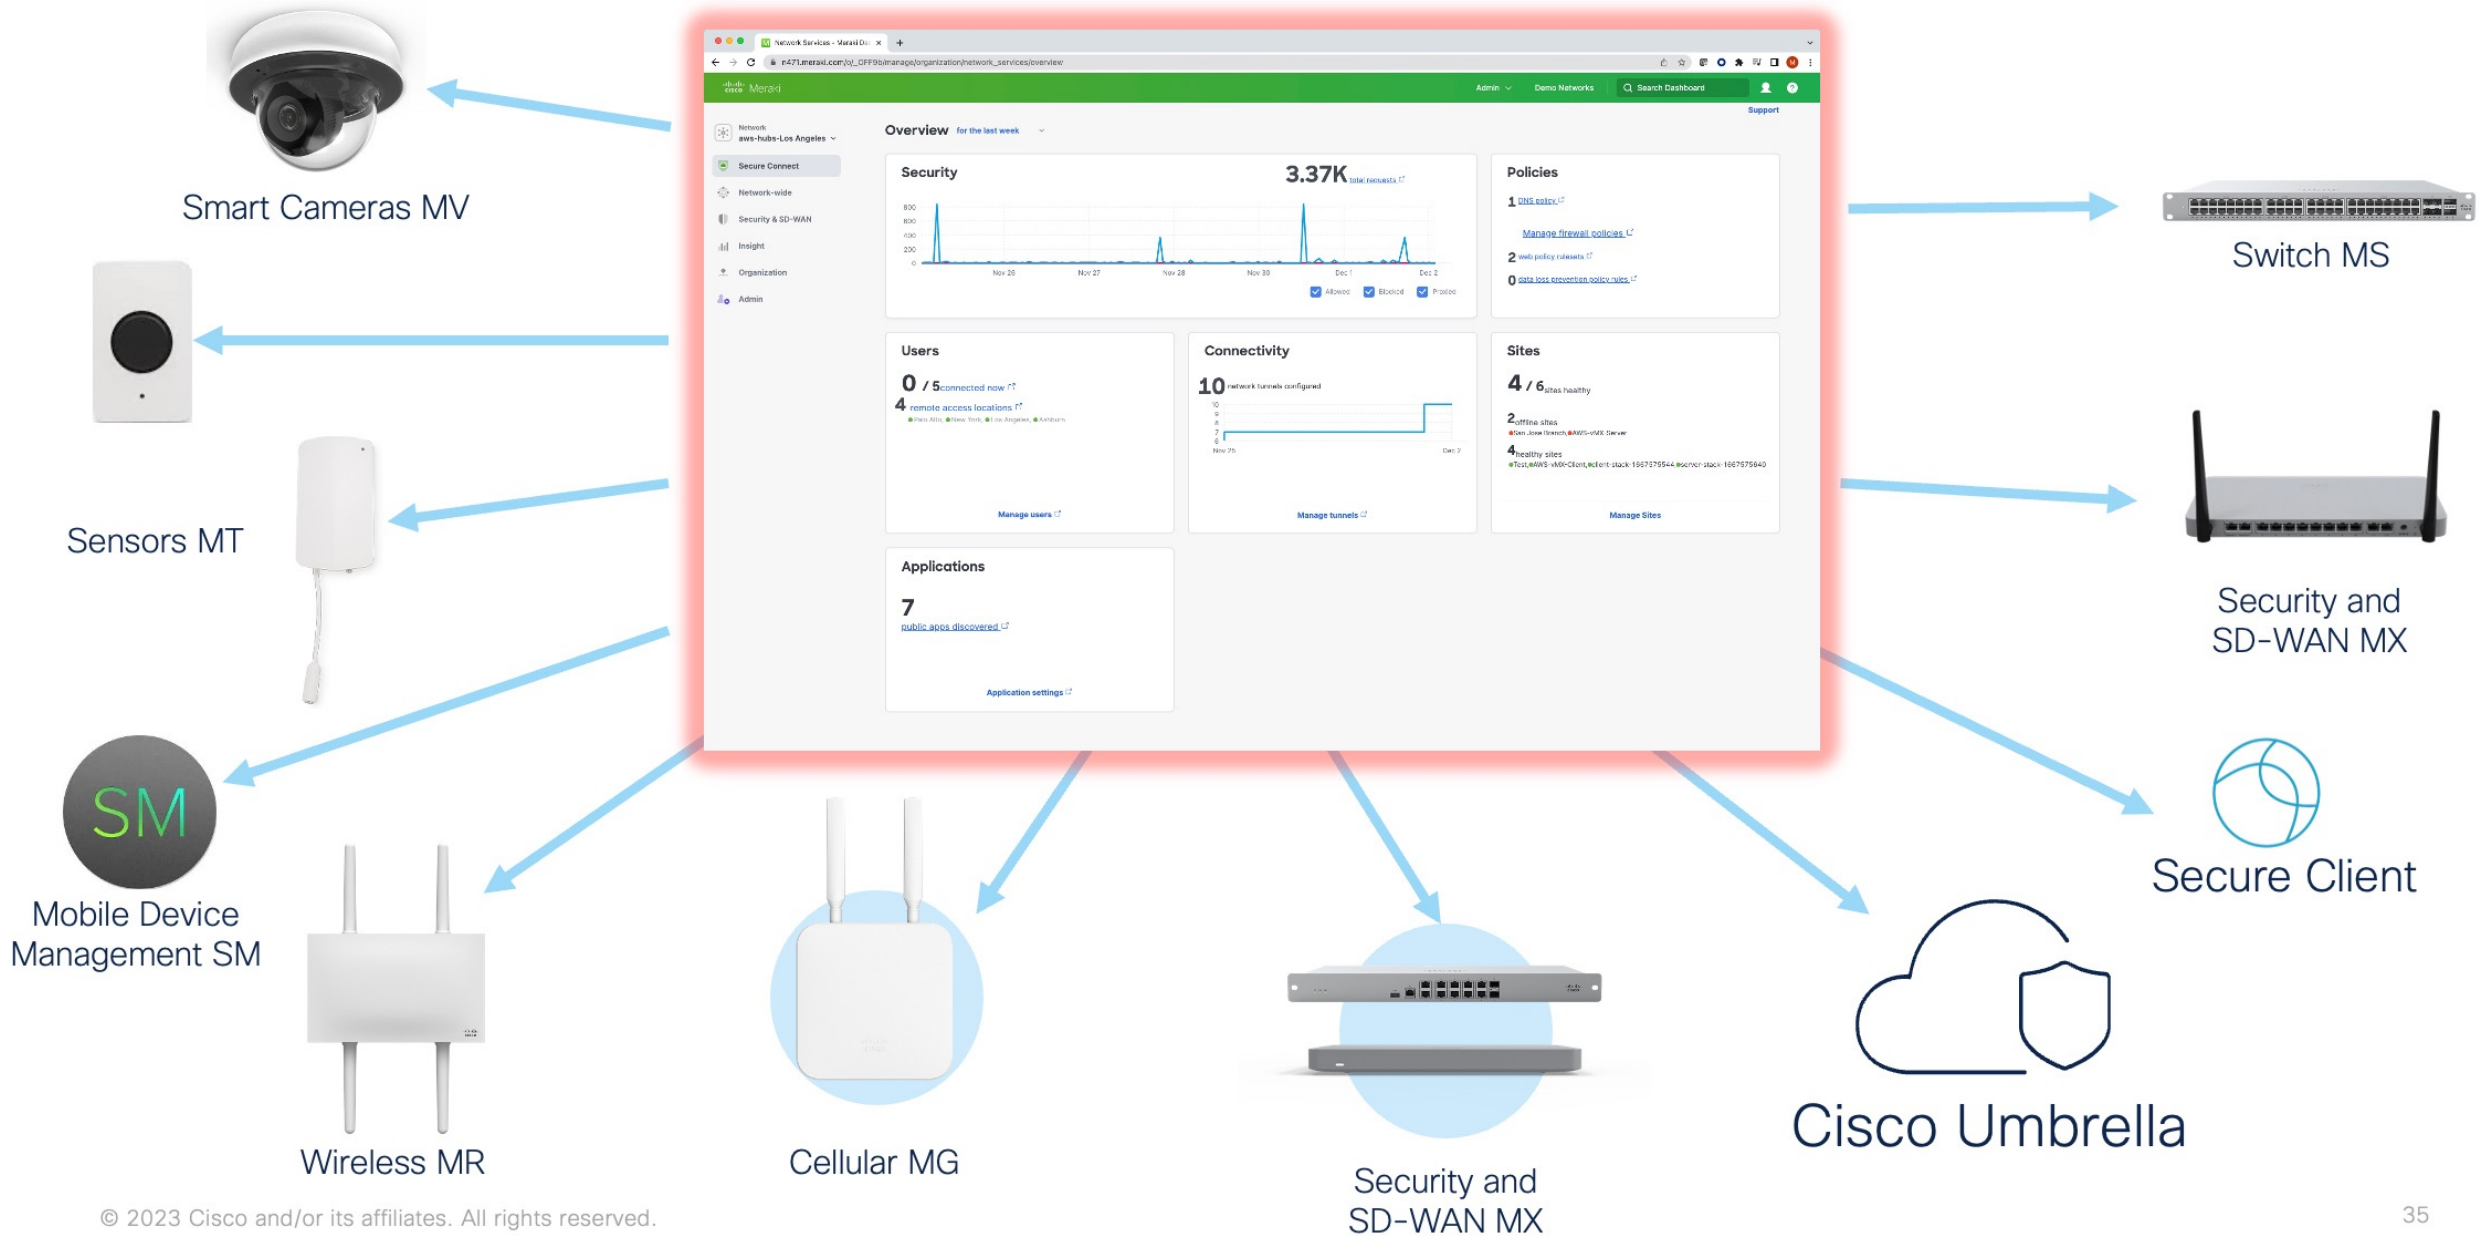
Smart Cameras MV

Sensors MT

SM
Mobile Device Management SM

Wireless MR

Cellular MG

Security and SD-WAN MX

Cisco Umbrella

Secure Client

Security and SD-WAN MX

Switch MS

Network Services - Meraki Da ×

n471.meraki.com/o/_OFF9b/manage/organization/network_services/overview

Meraki

Admin Demo Networks Search Dashboard

Support

Network
aws-hubs-Los Angeles

Secure Connect
Network-wide
Security & SD-WAN
Insight
Organization
Admin

Overview for the last week

Security 3.37K total requests

800
600
400
200
0

Nov 26 Nov 27 Nov 28 Nov 30 Dec 1 Dec 2

Allowed Blocked Proxied

Policies
1 DNS policy
Manage firewall policies
2 web policy rulesets
0 data loss prevention policy rules

Users
0 / 5 connected now
4 remote access locations
Palo Alto, New York, Los Angeles, Ashburn
Manage users

Connectivity
10 network tunnels configured
Nov 25 Dec 2
Manage tunnels

Sites
4 / 6 sites healthy
2 offline sites
San Jose Branch, AWS-vMX Server
4 healthy sites
Test, AWS-vMX-Client, client-stack-1667575544, server-stack-1667575640
Manage Sites

Applications
7
public apps discovered
Application settings

© 2023 Cisco and/or its affiliates. All rights reserved.

35